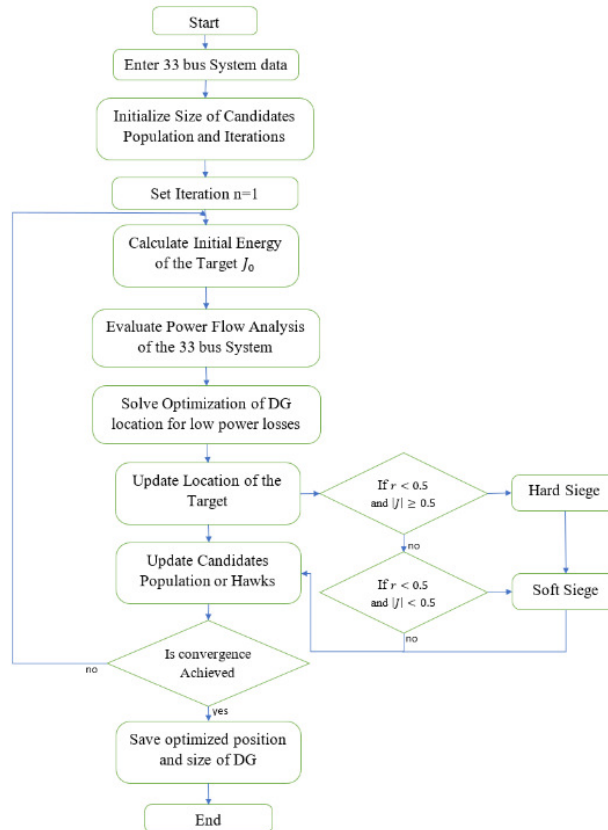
Start

Enter 33 bus System data

Initialize Size of Candidates Population and Iterations

Set Iteration n=1

Calculate Initial Energy of the Target $J_0$

Evaluate Power Flow Analysis of the 33 bus System

Solve Optimization of DG location for low power losses

Update Location of the Target

If $r < 0.5$ and $|J| \geq 0.5$

Hard Siege

no

Update Candidates Population or Hawks

If $r < 0.5$ and $|J| < 0.5$

Soft Siege

no

no

Is convergence Achieved

yes

Save optimized position and size of DG

End